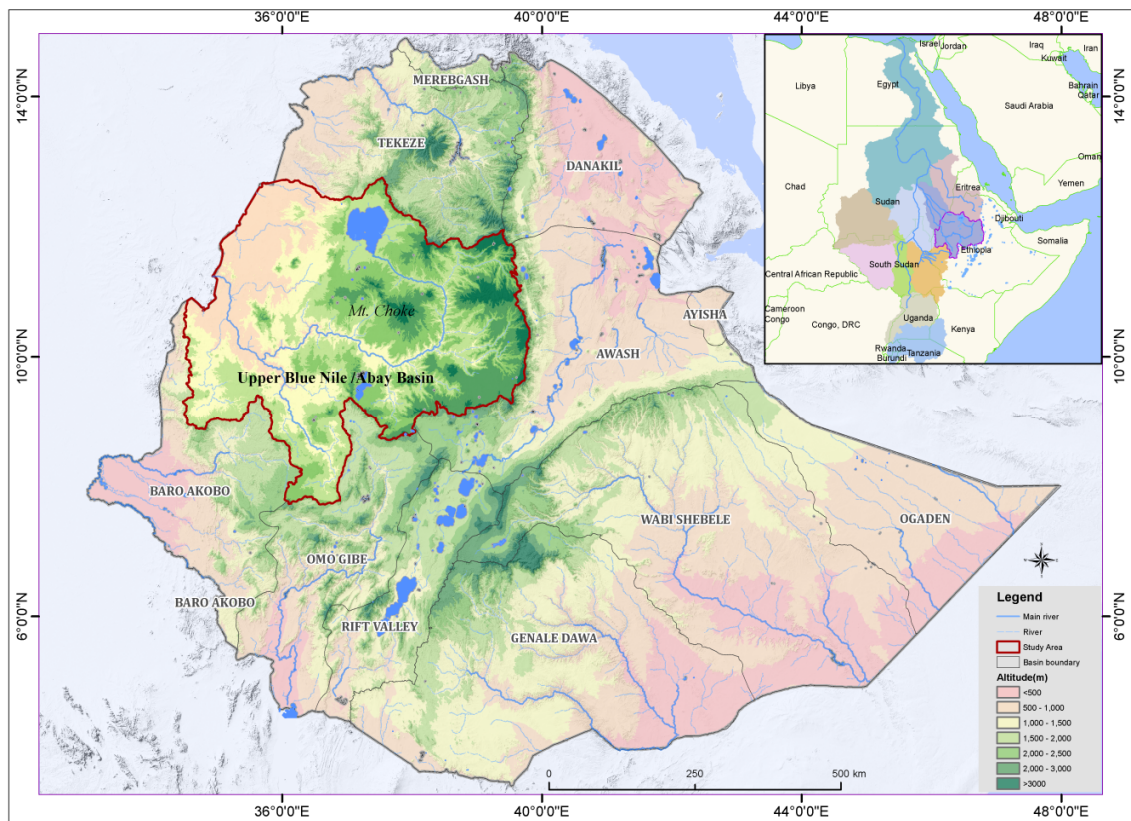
36°0'0"E
40°0'0"E
44°0'0"E
48°0'0"E

14°0'0"N
10°0'0"N
6°0'0"N

14°0'0"N
10°0'0"N
6°0'0"N

Israel
Jordan
Iraq
Iran
Kuwait
Libya
Egypt
Bahrain
Qatar
Saudi Arabia
Oman
Chad
Sudan
Eritrea
Yemen
Djibouti
Ethiopia
Somalia
Central African Republic
South Sudan
Cameroon
Congo
Congo, DRC
Uganda
Kenya
Rwanda
Burundi
Tanzania

MEREBGASH
TEKEZE
DANAKIL
Mt. Choke
AYISHA
AWASH
Upper Blue Nile / Abay Basin
BARO AKOBO
WABI SHEBELE
OGADEN
OMO GIBE
BARO AKOBO
RIFT VALLEY
GENALE DAWA

0
250
500 km

36°0'0"E
40°0'0"E
44°0'0"E
48°0'0"E

Legend
Main river
River
Study Area
Basin boundary
Altitude(m)
<500
500 - 1,000
1,000 - 1,500
1,500 - 2,000
2,000 - 2,500
2,000 - 3,000
>3000